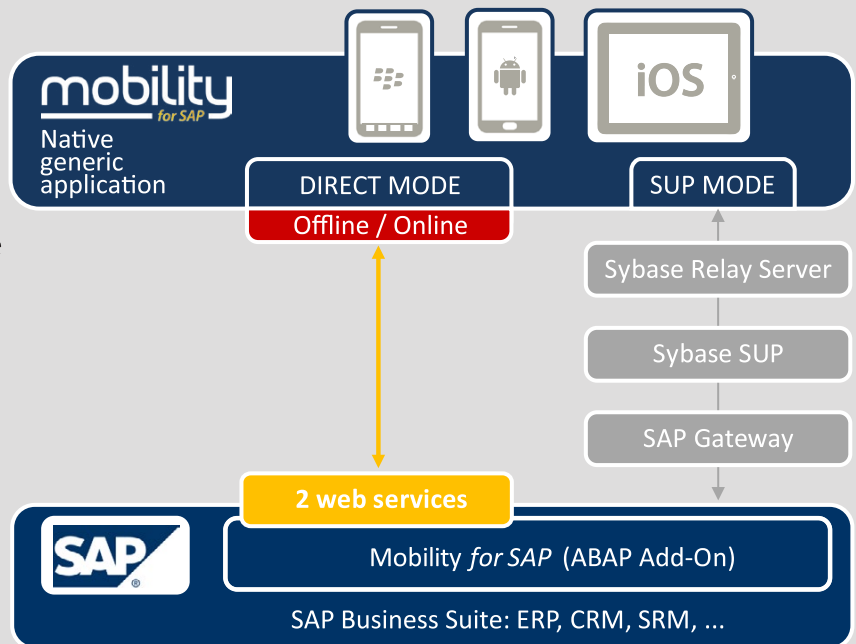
mobility
for SAP
Native generic application

iOS

DIRECT MODE
Offline / Online

SUP MODE

Sybase Relay Server

Sybase SUP

SAP Gateway

2 web services

SAP®

Mobility *for SAP* (ABAP Add-On)

SAP Business Suite: ERP, CRM, SRM, ...